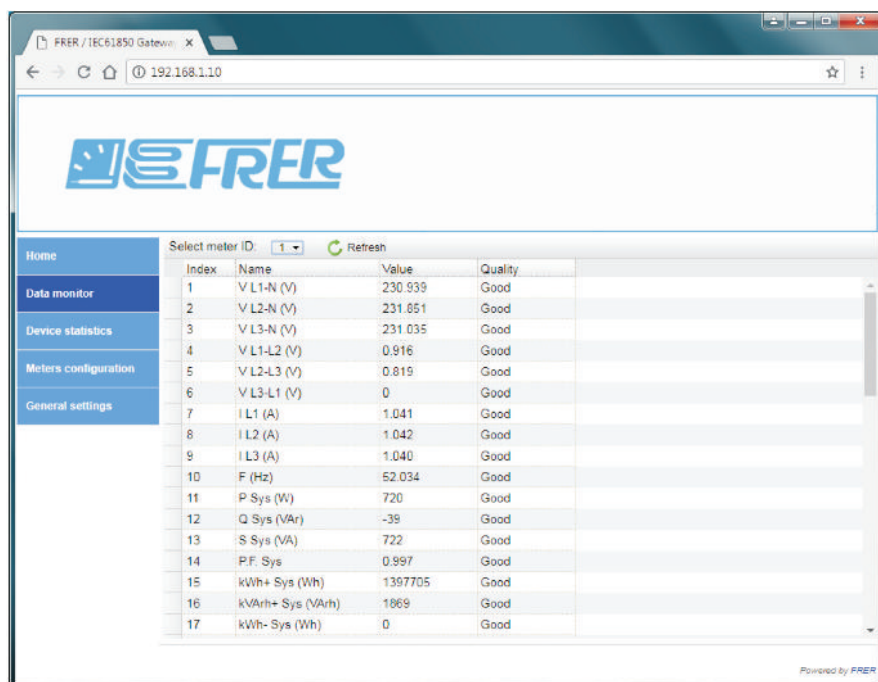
FRER / IEC61850 Gatewa ×

192.168.1.10

FRER

Home
Data monitor
Device statistics
Meters configuration
General settings

Select meter ID: 1 Refresh

| Index | Name | Value | Quality |
|---|---|---|---|
| 1 | V L1-N (V) | 230.939 | Good |
| 2 | V L2-N (V) | 231.851 | Good |
| 3 | V L3-N (V) | 231.035 | Good |
| 4 | V L1-L2 (V) | 0.916 | Good |
| 5 | V L2-L3 (V) | 0.819 | Good |
| 6 | V L3-L1 (V) | 0 | Good |
| 7 | I L1 (A) | 1.041 | Good |
| 8 | I L2 (A) | 1.042 | Good |
| 9 | I L3 (A) | 1.040 | Good |
| 10 | F (Hz) | 52.034 | Good |
| 11 | P Sys (W) | 720 | Good |
| 12 | Q Sys (VAr) | -39 | Good |
| 13 | S Sys (VA) | 722 | Good |
| 14 | P.F. Sys | 0.997 | Good |
| 15 | kWh+ Sys (Wh) | 1397705 | Good |
| 16 | kVArh+ Sys (VArh) | 1869 | Good |
| 17 | kWh- Sys (Wh) | 0 | Good |

Powered by FRER